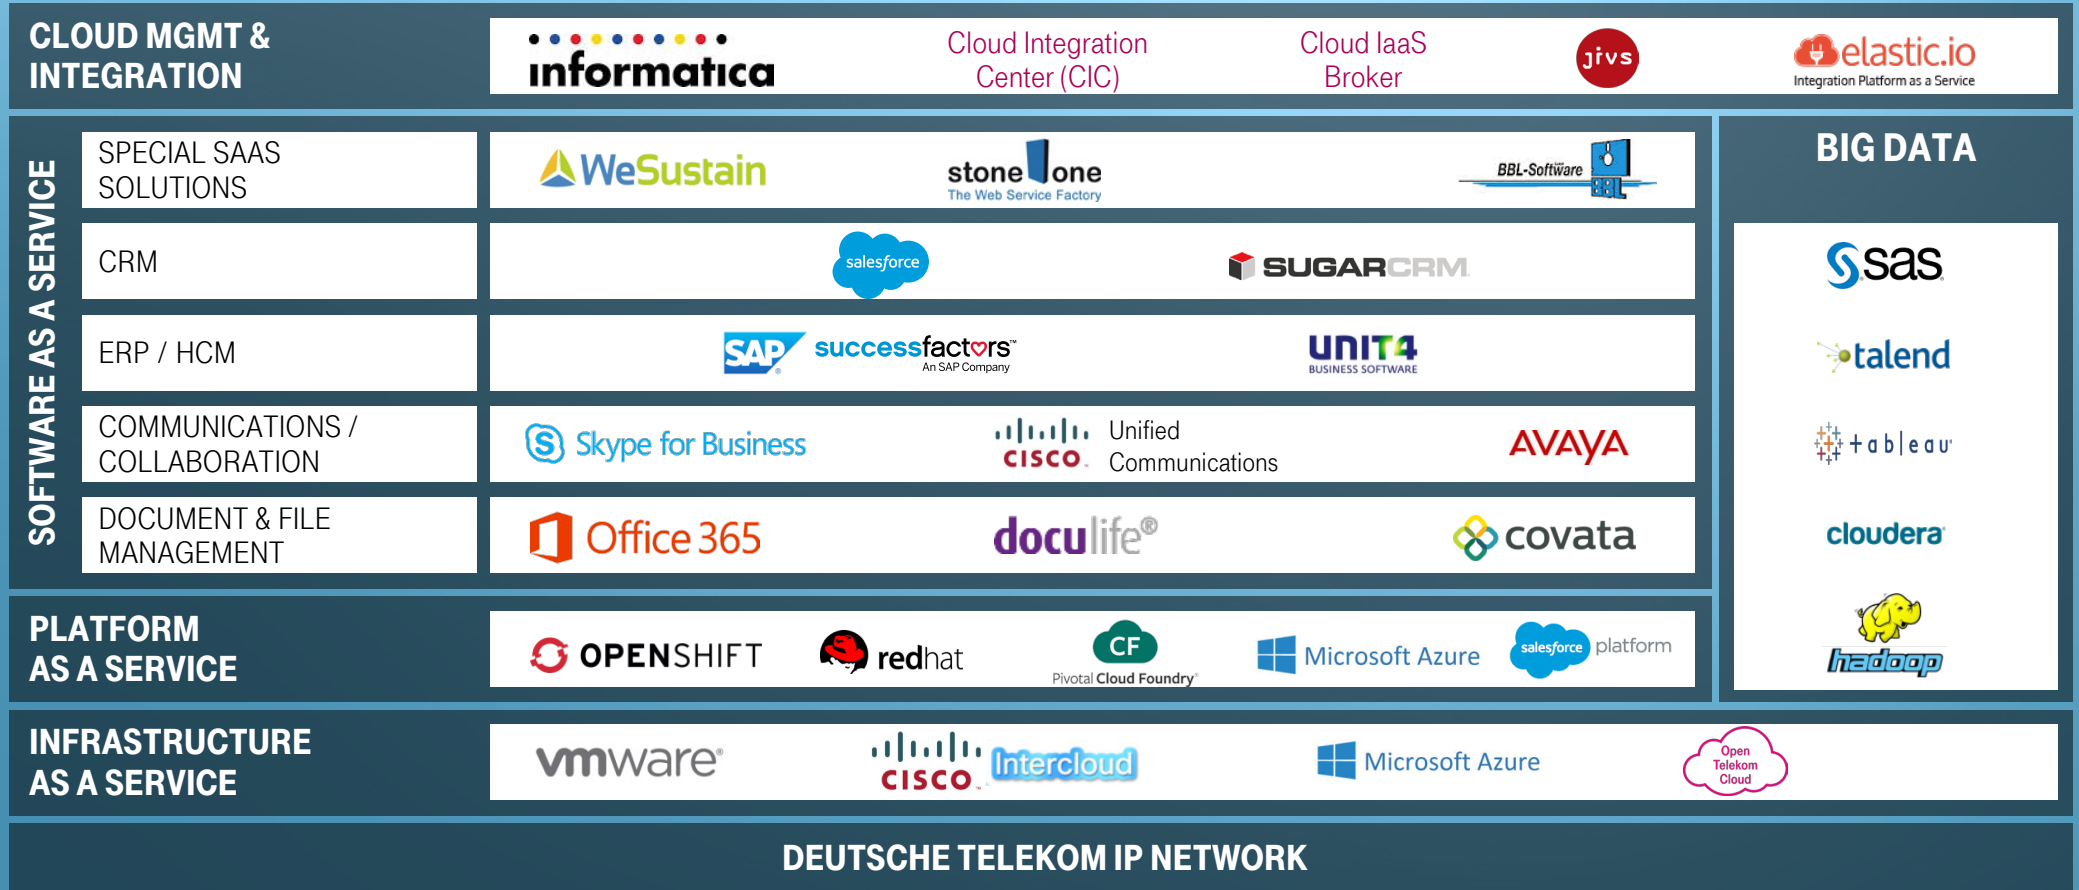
CLOUD MGMT & INTEGRATION

informatica

Cloud Integration Center (CIC)

Cloud IaaS Broker

jivs

elastic.io
Integration Platform as a Service

SOFTWARE AS A SERVICE

SPECIAL SAAS SOLUTIONS

WeSustain

stone one
The Web Service Factory

BBL-Software

CRM

salesforce

SUGARCRM

ERP / HCM

SAP

successfactors
An SAP Company

UNIT4
BUSINESS SOFTWARE

COMMUNICATIONS / COLLABORATION

Skype for Business

CISCO

Unified Communications

AVAYA

DOCUMENT & FILE MANAGEMENT

Office 365

doculife®

covata

BIG DATA

sas

talend

+ a b | e a u

cloudera

hadoop

PLATFORM AS A SERVICE

OPENSHIFT

redhat

CF
Pivotal Cloud Foundry

Microsoft Azure

salesforce platform

INFRASTRUCTURE AS A SERVICE

vmware

CISCO Intercloud

Microsoft Azure

Open Telekom Cloud

DEUTSCHE TELEKOM IP NETWORK